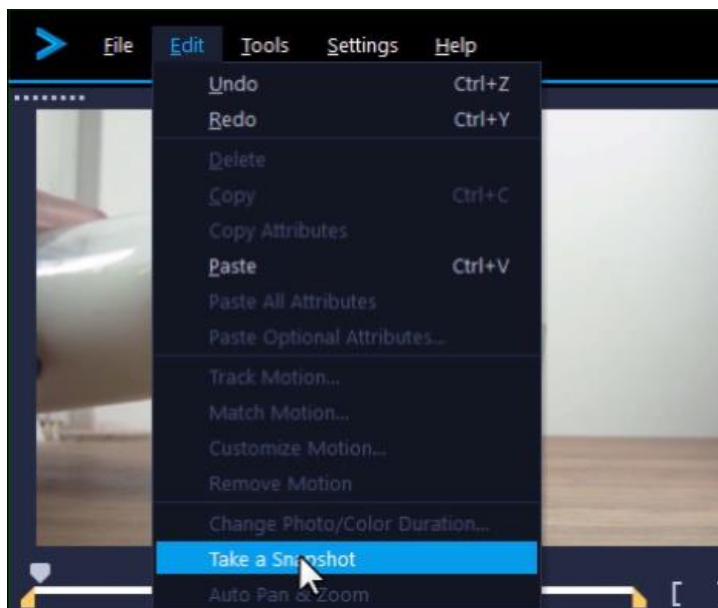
File Edit Tools Settings Help

Undo Ctrl+Z
Redo Ctrl+Y
Delete
Copy Ctrl+C
Copy Attributes
Paste Ctrl+V
Paste All Attributes
Paste Optional Attributes...
Track Motion...
Match Motion...
Customize Motion...
Remove Motion
Change Photo/Color Duration...
Take a Snapshot
Auto Pan & Zoom